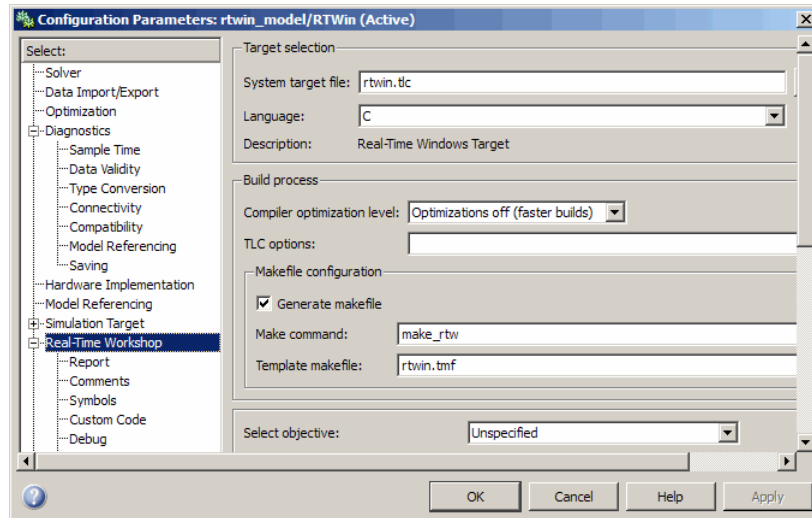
Configuration Parameters: rtwin_model/RTWin (Active)

Select:
Solver
Data Import/Export
Optimization
Diagnostics
Sample Time
Data Validity
Type Conversion
Connectivity
Compatibility
Model Referencing
Saving
Hardware Implementation
Model Referencing
Simulation Target
Real-Time Workshop
Report
Comments
Symbols
Custom Code
Debug

Target selection
System target file: rtwin.tlc
Language: C
Description: Real-Time Windows Target

Build process
Compiler optimization level: Optimizations off (faster builds)
TLC options:
Makefile configuration
Generate makefile
Make command: make_rtw
Template makefile: rtwin.tmf

Select objective: Unspecified

OK Cancel Help Apply